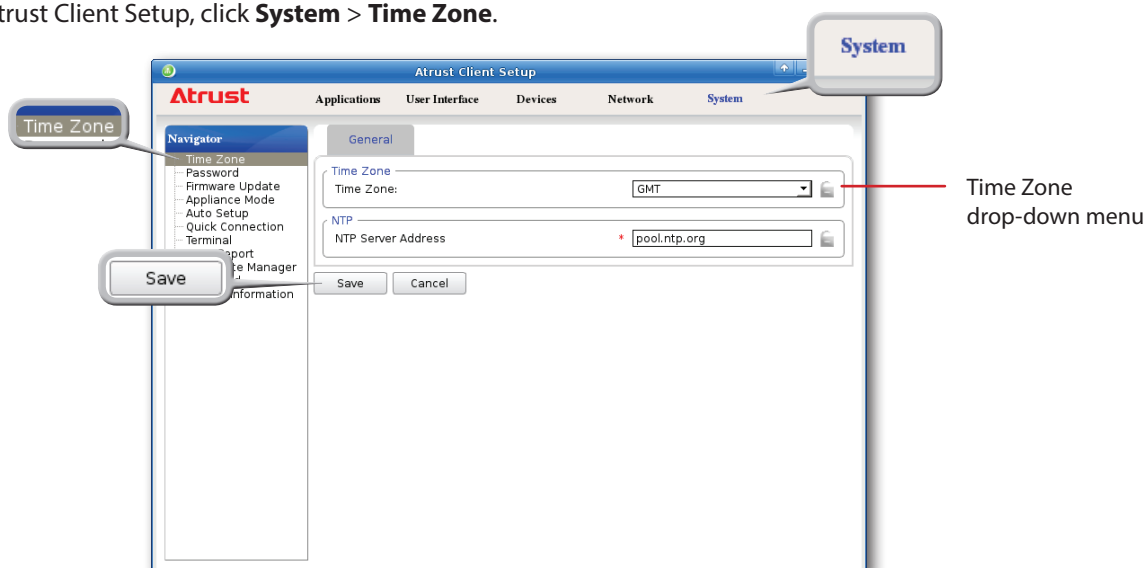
trust Client Setup, click **System** > **Time Zone**.

System

Atrust Client Setup

Atrust

Applications User Interface Devices Network System

Time Zone

Navigator

Time Zone
Password
Firmware Update
Appliance Mode
Auto Setup
Quick Connection
Terminal
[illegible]eport
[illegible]te Manager
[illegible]nformation

Save

General

Time Zone
Time Zone: GMT

NTP
NTP Server Address * pool.ntp.org

Save Cancel

Time Zone drop-down menu